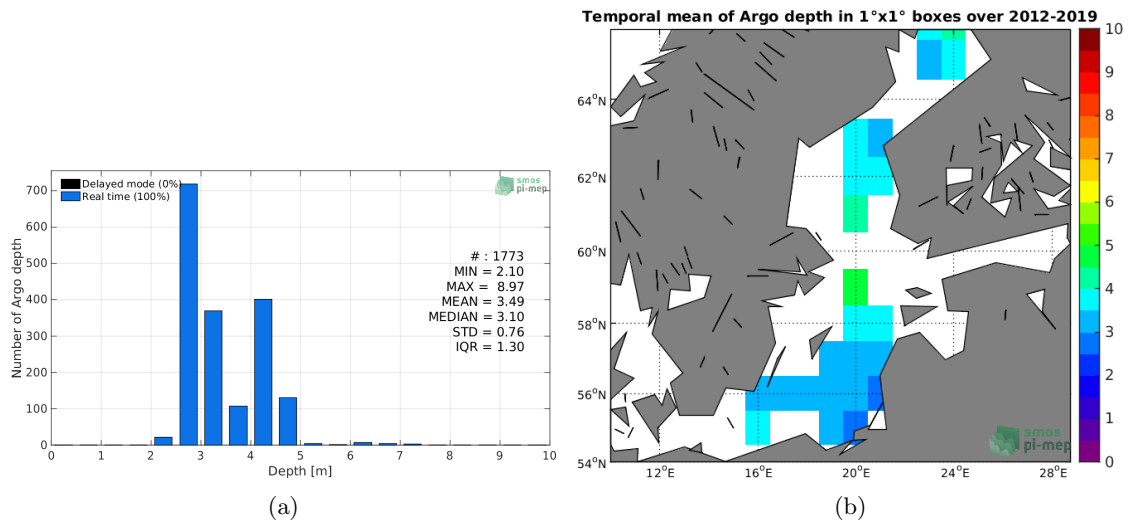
Delayed mode (0%)
Real time (100%)

smos pi-mep

Number of Argo depth

700
600
500
400
300
200
100
0

# : 1773
MIN = 2.10
MAX = 8.97
MEAN = 3.49
MEDIAN = 3.10
STD = 0.76
IQR = 1.30

0 1 2 3 4 5 6 7 8 9 10
Depth [m]

(a)

Temporal mean of Argo depth in 1°x1° boxes over 2012-2019

64°N
62°N
60°N
58°N
56°N
54°N

12°E 16°E 20°E 24°E 28°E

10
9
8
7
6
5
4
3
2
1
0

smos pi-mep

(b)